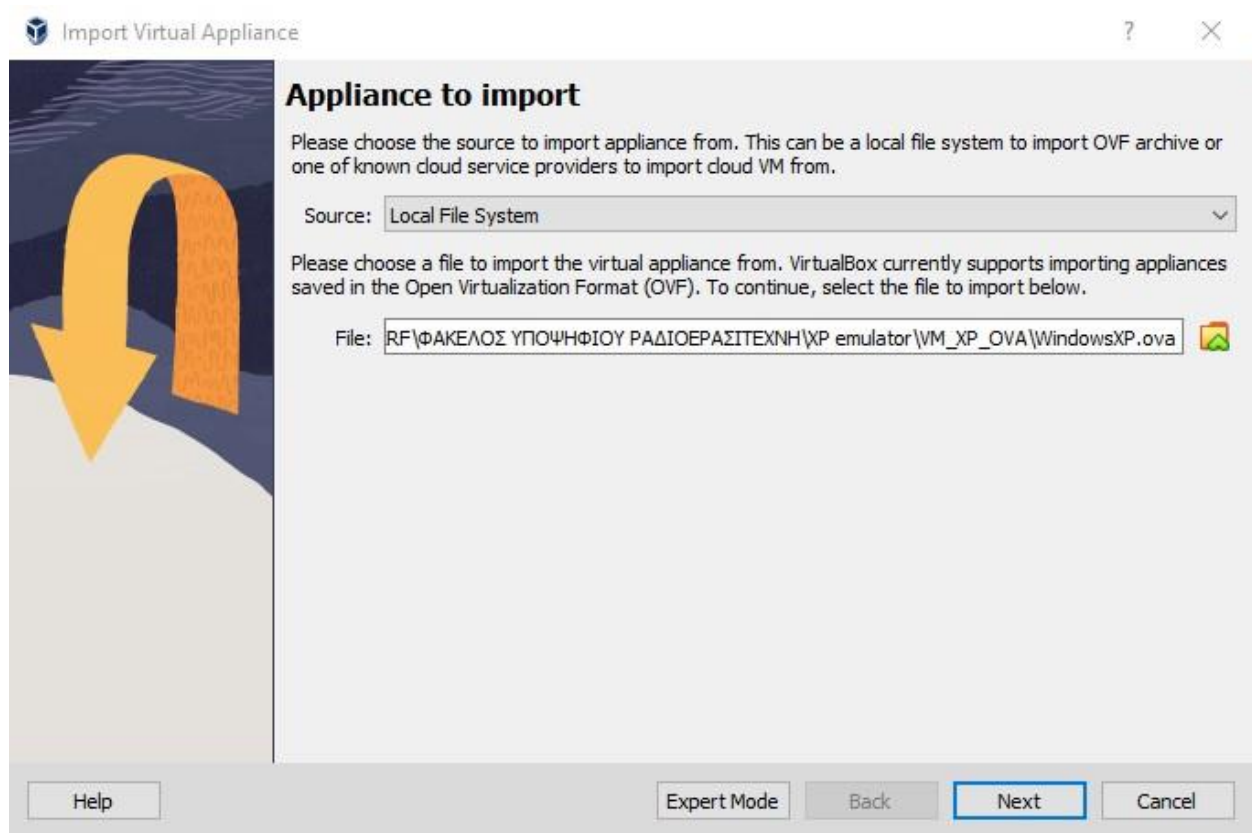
Import Virtual Appliance

?

Appliance to import

Please choose the source to import appliance from. This can be a local file system to import OVF archive or one of known cloud service providers to import cloud VM from.

Source: Local File System

Please choose a file to import the virtual appliance from. VirtualBox currently supports importing appliances saved in the Open Virtualization Format (OVF). To continue, select the file to import below.

File: RF\ΦΑΚΕΛΟΣ ΥΠΟΨΗΦΙΟΥ ΡΑΔΙΟΕΡΑΣΙΤΕΧΝΗ\XP emulator\VM_XP_OVA\WindowsXP.ova

Help

Expert Mode

Back

Next

Cancel